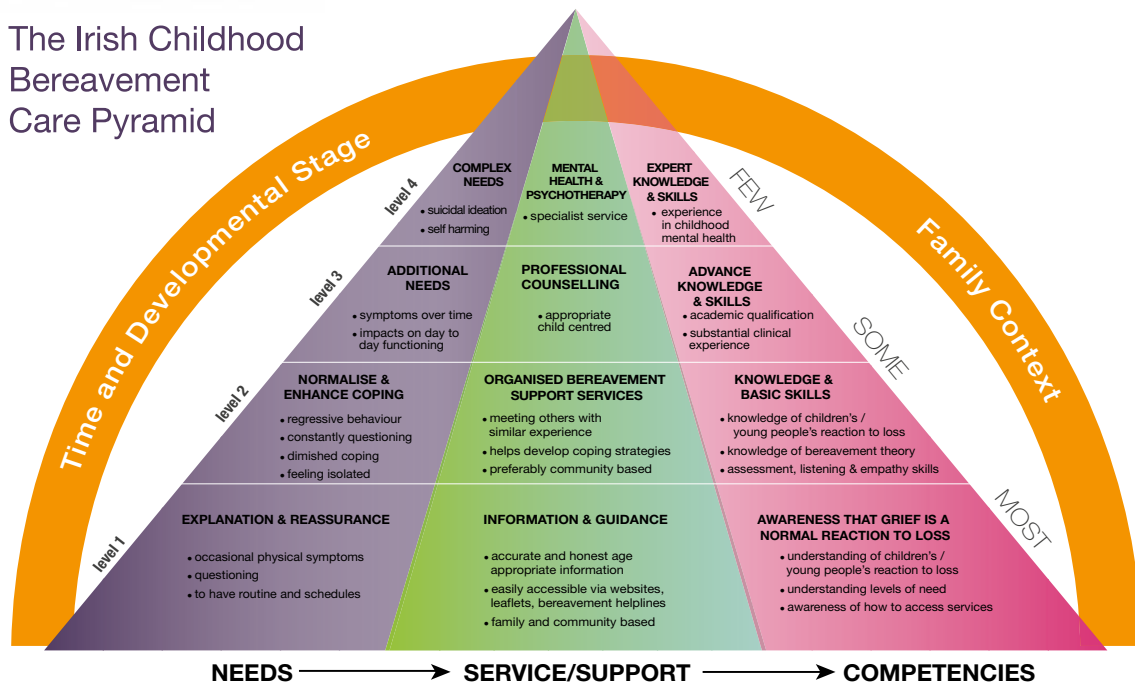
The Irish Childhood Bereavement Care Pyramid

Time and Developmental Stage

Family Context

level 4

COMPLEX NEEDS
• suicidal ideation
• self harming

MENTAL HEALTH & PSYCHOTHERAPY
• specialist service

EXPERT KNOWLEDGE & SKILLS
• experience in childhood mental health

FEW

level 3

ADDITIONAL NEEDS
• symptoms over time
• impacts on day to day functioning

PROFESSIONAL COUNSELLING
• appropriate child centred

ADVANCE KNOWLEDGE & SKILLS
• academic qualification
• substantial clinical experience

SOME

level 2

NORMALISE & ENHANCE COPING
• regressive behaviour
• constantly questioning
• dimished coping
• feeling isolated

ORGANISED BEREAVEMENT SUPPORT SERVICES
• meeting others with similar experience
• helps develop coping strategies
• preferably community based

KNOWLEDGE & BASIC SKILLS
• knowledge of children's / young people's reaction to loss
• knowledge of bereavement theory
• assessment, listening & empathy skills

MOST

level 1

EXPLANATION & REASSURANCE
• occasional physical symptoms
• questioning
• to have routine and schedules

INFORMATION & GUIDANCE
• accurate and honest age appropriate information
• easily accessible via websites, leaflets, bereavement helplines
• family and community based

AWARENESS THAT GRIEF IS A NORMAL REACTION TO LOSS
• understanding of children's / young people's reaction to loss
• understanding levels of need
• awareness of how to access services

NEEDS → SERVICE/SUPPORT → COMPETENCIES